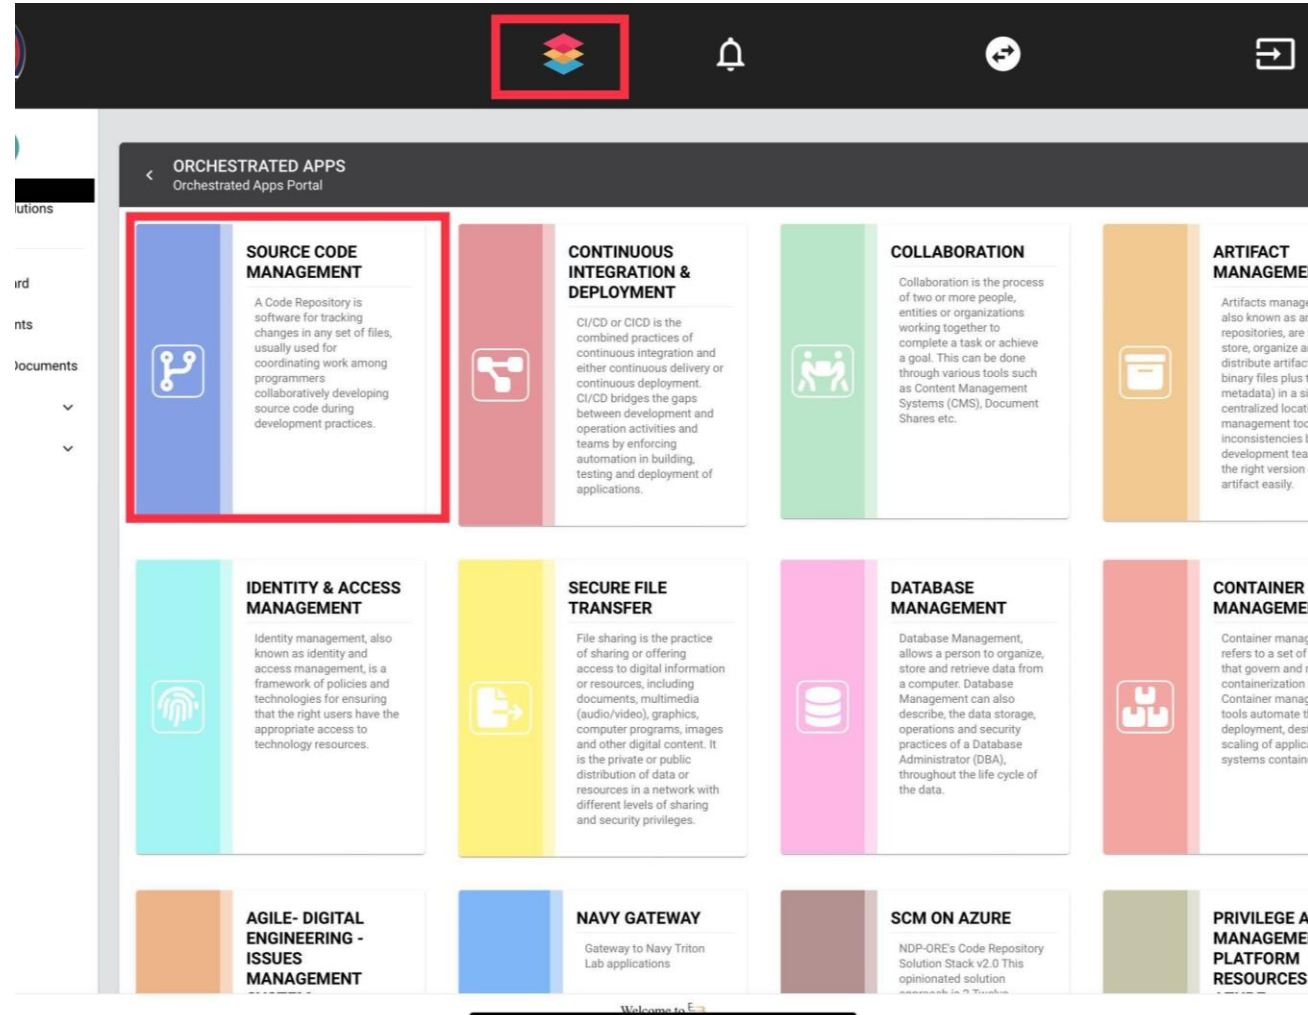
lutions

ırd

nts

ocuments

ORCHESTRATED APPS
Orchestrated Apps Portal

SOURCE CODE MANAGEMENT

A Code Repository is software for tracking changes in any set of files, usually used for coordinating work among programmers collaboratively developing source code during development practices.

CONTINUOUS INTEGRATION & DEPLOYMENT

CI/CD or CICD is the combined practices of continuous integration and either continuous delivery or continuous deployment. CI/CD bridges the gaps between development and operation activities and teams by enforcing automation in building, testing and deployment of applications.

COLLABORATION

Collaboration is the process of two or more people, entities or organizations working together to complete a task or achieve a goal. This can be done through various tools such as Content Management Systems (CMS), Document Shares etc.

ARTIFACT MANAGEME

Artifacts manage also known as ar repositories, are store, organize a distribute artifac binary files plus t metadata) in a si centralized locati management too inconsistencies b development tea the right version artifact easily.

IDENTITY & ACCESS MANAGEMENT

Identity management, also known as identity and access management, is a framework of policies and technologies for ensuring that the right users have the appropriate access to technology resources.

SECURE FILE TRANSFER

File sharing is the practice of sharing or offering access to digital information or resources, including documents, multimedia (audio/video), graphics, computer programs, images and other digital content. It is the private or public distribution of data or resources in a network with different levels of sharing and security privileges.

DATABASE MANAGEMENT

Database Management, allows a person to organize, store and retrieve data from a computer. Database Management can also describe, the data storage, operations and security practices of a Database Administrator (DBA), throughout the life cycle of the data.

CONTAINER MANAGEME

Container manag refers to a set of that govern and r containerization Container manag tools automate t deployment, des scaling of applic systems contain

AGILE- DIGITAL ENGINEERING - ISSUES MANAGEMENT

NAVY GATEWAY

Gateway to Navy Triton Lab applications

SCM ON AZURE

NDP-ORE's Code Repository Solution Stack v2.0 This opinionated solution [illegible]

PRIVILEGE A MANAGEME PLATFORM RESOURCES

Welcome to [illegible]